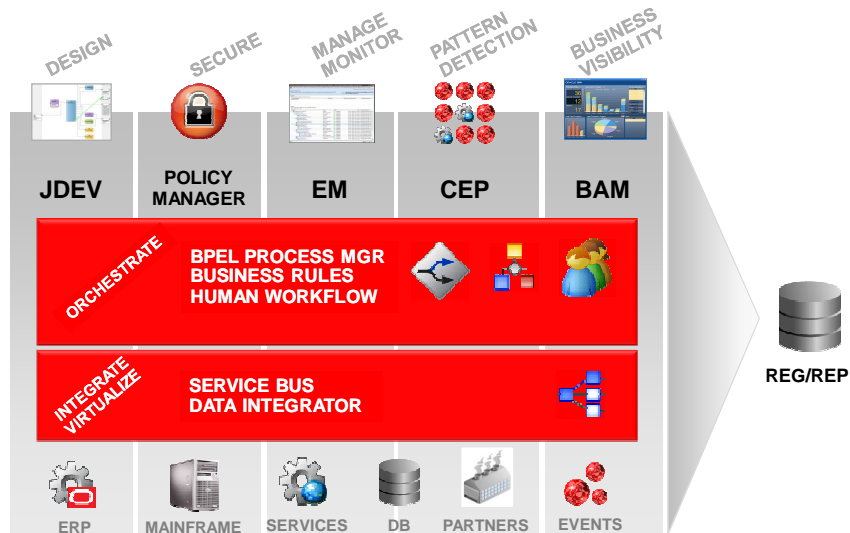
DESIGN
SECURE
MANAGE MONITOR
PATTERN DETECTION
BUSINESS VISIBILITY

JDEV
POLICY MANAGER
EM
CEP
BAM

ORCHESTRATE
BPEL PROCESS MGR
BUSINESS RULES
HUMAN WORKFLOW

INTEGRATE VIRTUALIZE
SERVICE BUS
DATA INTEGRATOR

REG/REP

ERP
MAINFRAME
SERVICES
DB
PARTNERS
EVENTS